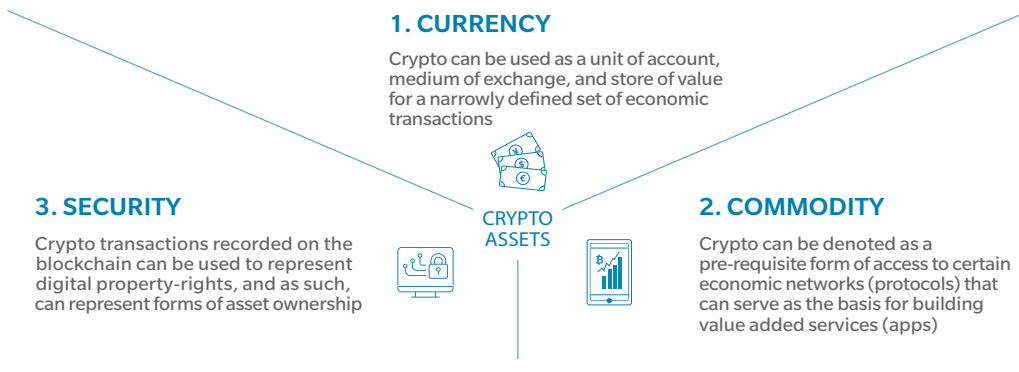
1. CURRENCY

Crypto can be used as a unit of account, medium of exchange, and store of value for a narrowly defined set of economic transactions

CRYPTO ASSETS

3. SECURITY

Crypto transactions recorded on the blockchain can be used to represent digital property-rights, and as such, can represent forms of asset ownership

2. COMMODITY

Crypto can be denoted as a pre-requisite form of access to certain economic networks (protocols) that can serve as the basis for building value added services (apps)